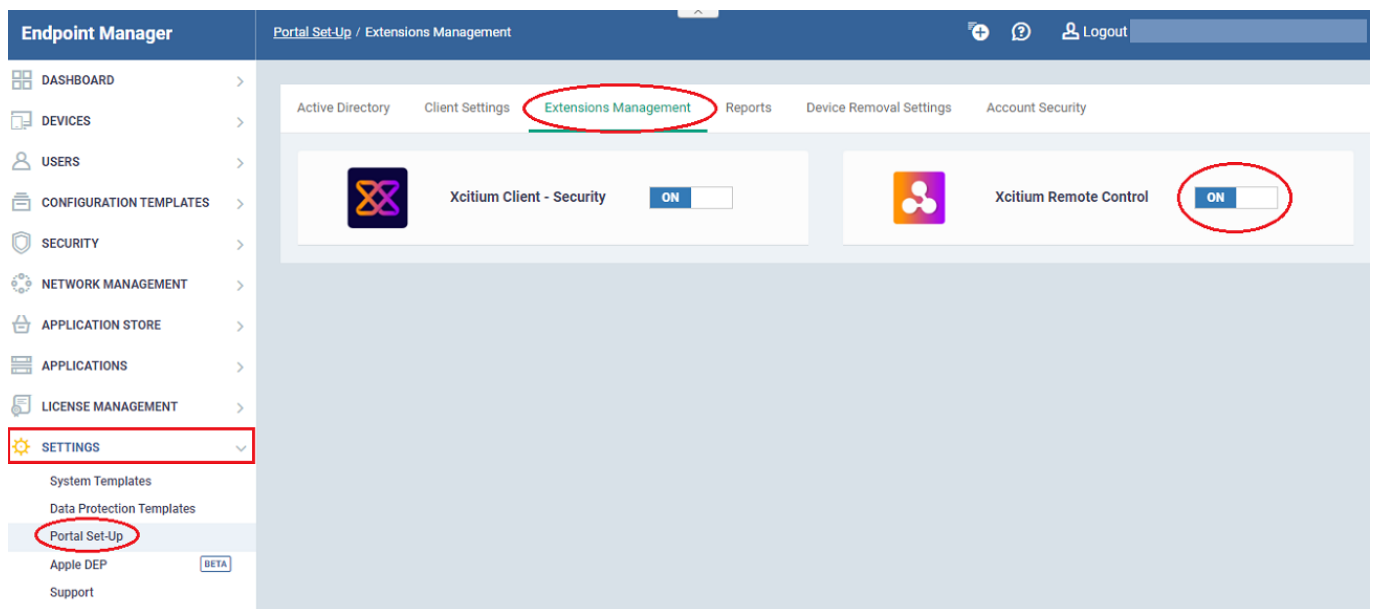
Endpoint Manager

Portal Set-Up / Extensions Management

Logout

DASHBOARD

DEVICES

USERS

CONFIGURATION TEMPLATES

SECURITY

NETWORK MANAGEMENT

APPLICATION STORE

APPLICATIONS

LICENSE MANAGEMENT

SETTINGS

System Templates

Data Protection Templates

Portal Set-Up

Apple DEP BETA

Support

Active Directory Client Settings Extensions Management Reports Device Removal Settings Account Security

Xcitium Client - Security ON

Xcitium Remote Control ON